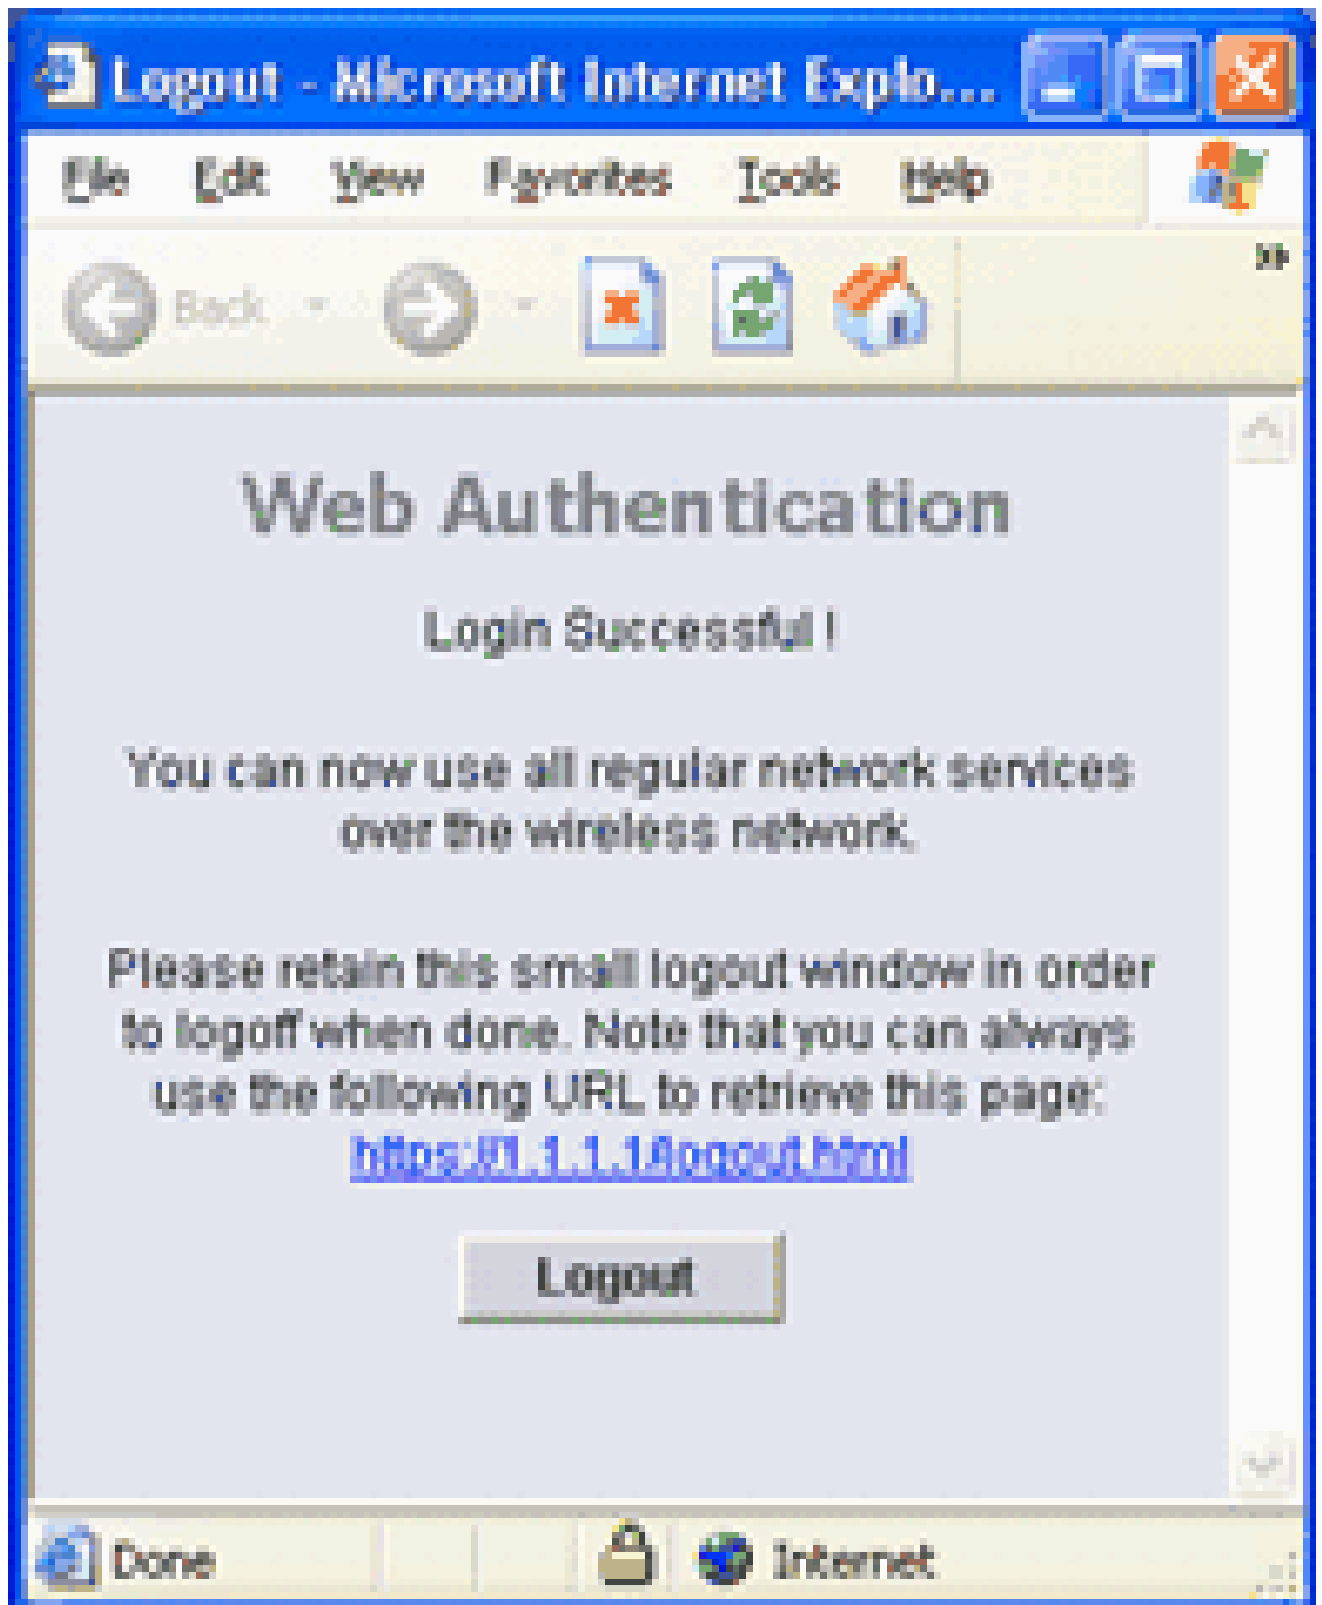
Logout - Microsoft Internet Explo...

File Edit View Favorites Tools Help

Back

Web Authentication

Login Successful !

You can now use all regular network services over the wireless network.

Please retain this small logout window in order to logoff when done. Note that you can always use the following URL to retrieve this page:
https://1.1.1.1/logout.html

Logout

Done Internet